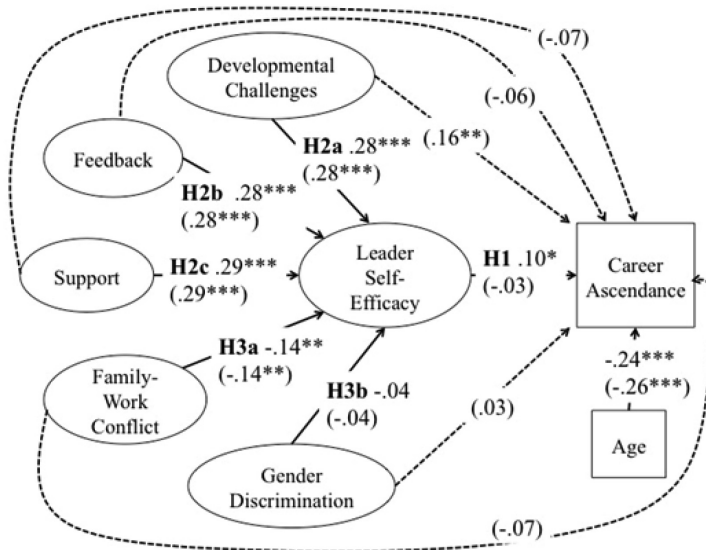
(-.07)

Developmental Challenges

(-.06)

H2a .28***
(.28***)

(.16**)

Feedback

H2b .28***
(.28***)

Support

H2c .29***
(.29***)

Leader Self-Efficacy

H1 .10*
(-.03)

Career Ascendance

H3a -.14**
(-.14**)

Family-Work Conflict

H3b -.04
(-.04)

(.03)

-.24***
(-.26***)

Age

Gender Discrimination

(-.07)